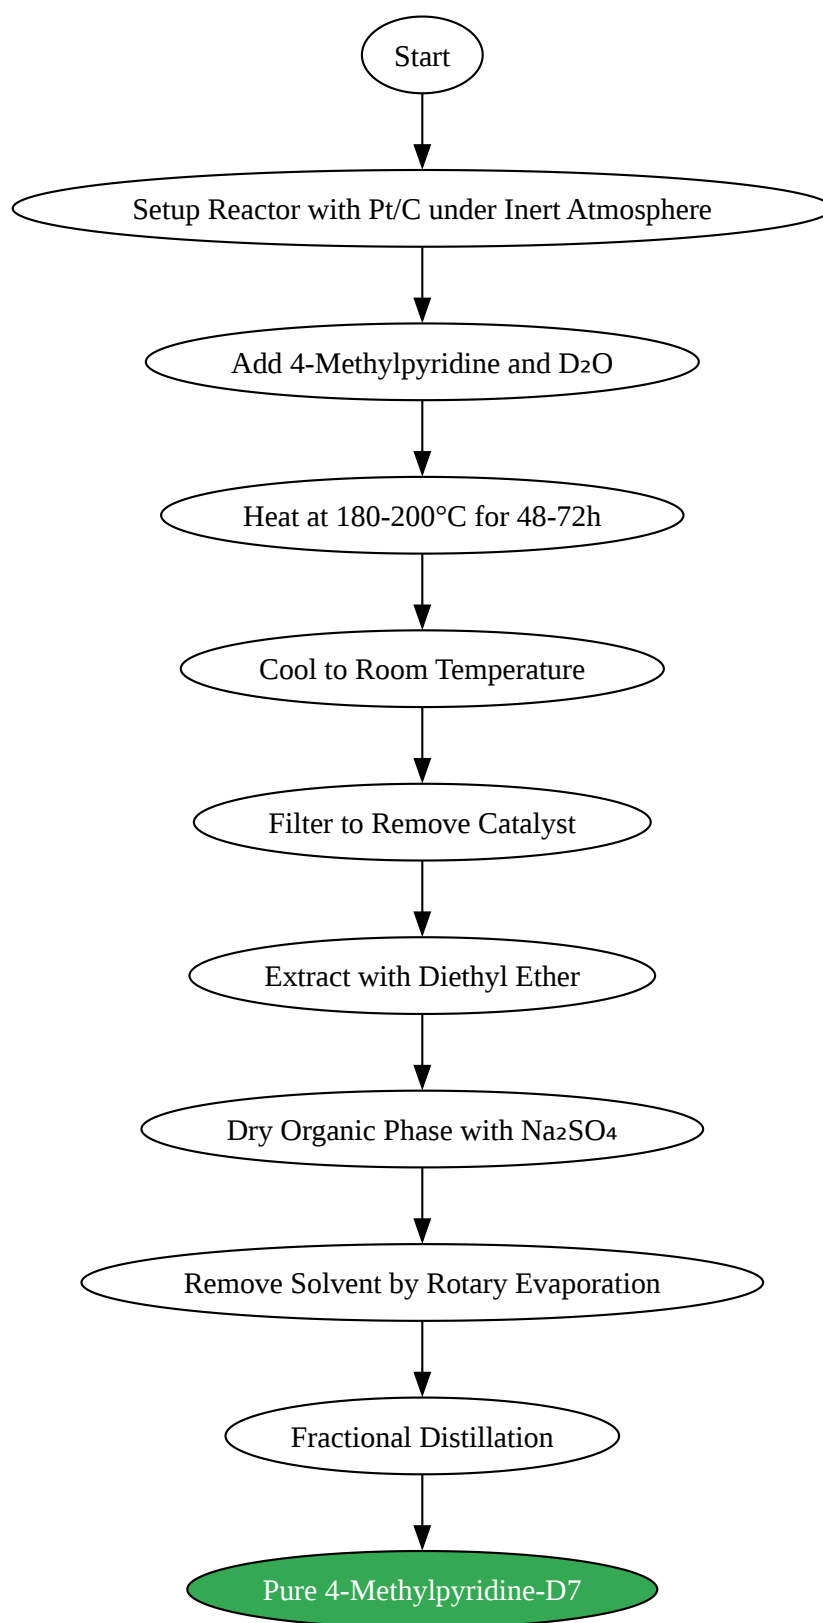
Start

Setup Reactor with Pt/C under Inert Atmosphere

Add 4-Methylpyridine and $D_2O$

Heat at 180-200°C for 48-72h

Cool to Room Temperature

Filter to Remove Catalyst

Extract with Diethyl Ether

Dry Organic Phase with $Na_2SO_4$

Remove Solvent by Rotary Evaporation

Fractional Distillation

Pure 4-Methylpyridine-D7